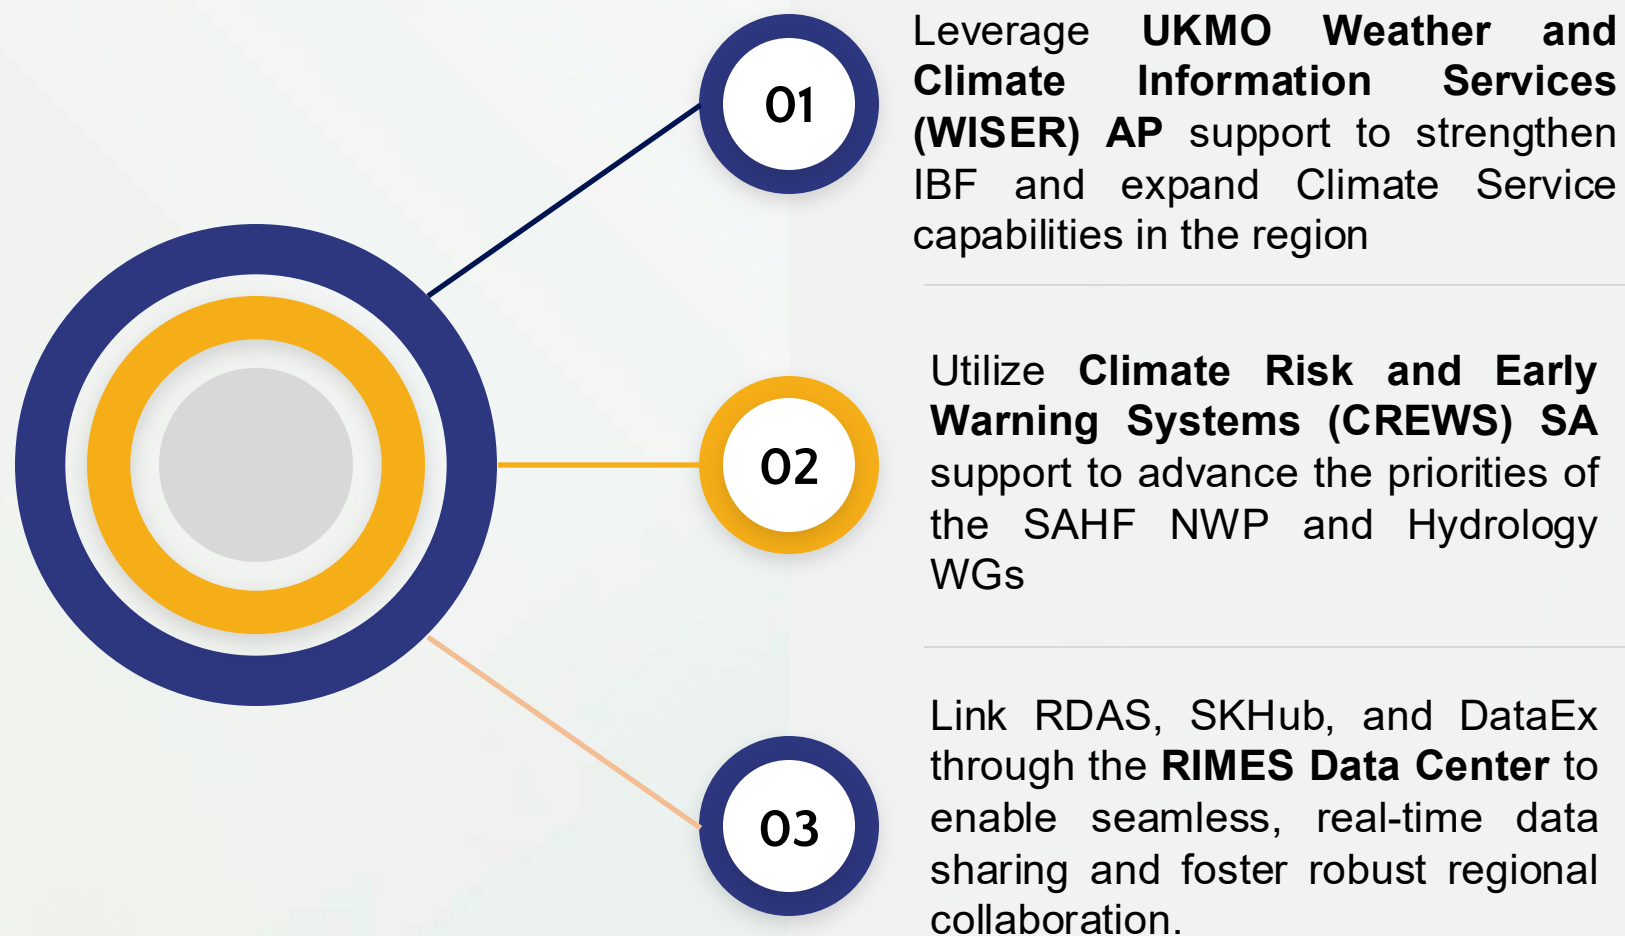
01

Leverage **UKMO Weather and Climate Information Services (WISER) AP** support to strengthen IBF and expand Climate Service capabilities in the region

02

Utilize **Climate Risk and Early Warning Systems (CREWS) SA** support to advance the priorities of the SAHF NWP and Hydrology WGs

03

Link RDAS, SKHub, and DataEx through the **RIMES Data Center** to enable seamless, real-time data sharing and foster robust regional collaboration.